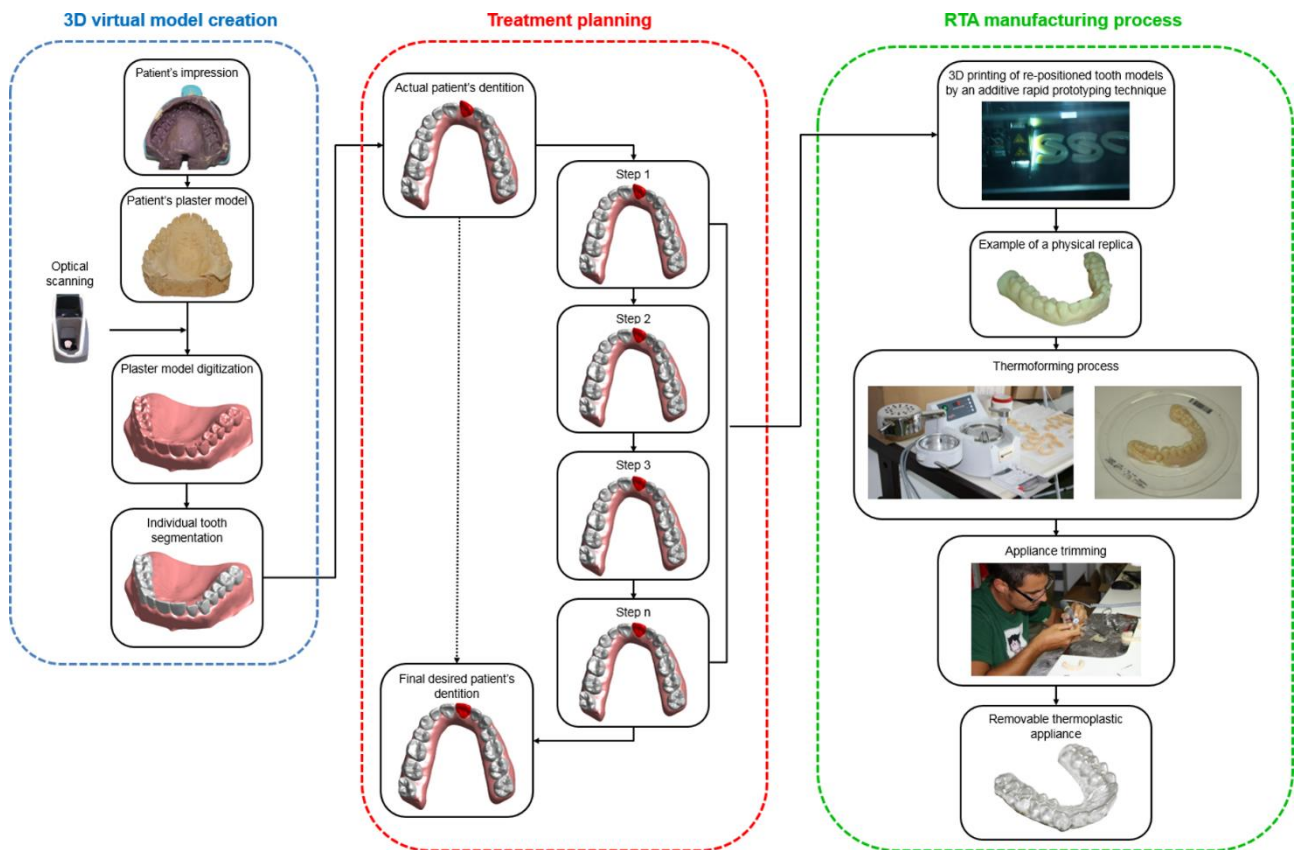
3D virtual model creation

Patient's impression

Patient's plaster model

Optical scanning

Plaster model digitization

Individual tooth segmentation

Treatment planning

Actual patient's dentition

Step 1

Step 2

Step 3

Step n

Final desired patient's dentition

RTA manufacturing process

3D printing of re-positioned tooth models by an additive rapid prototyping technique

Example of a physical replica

Thermoforming process

Appliance trimming

Removable thermoplastic appliance